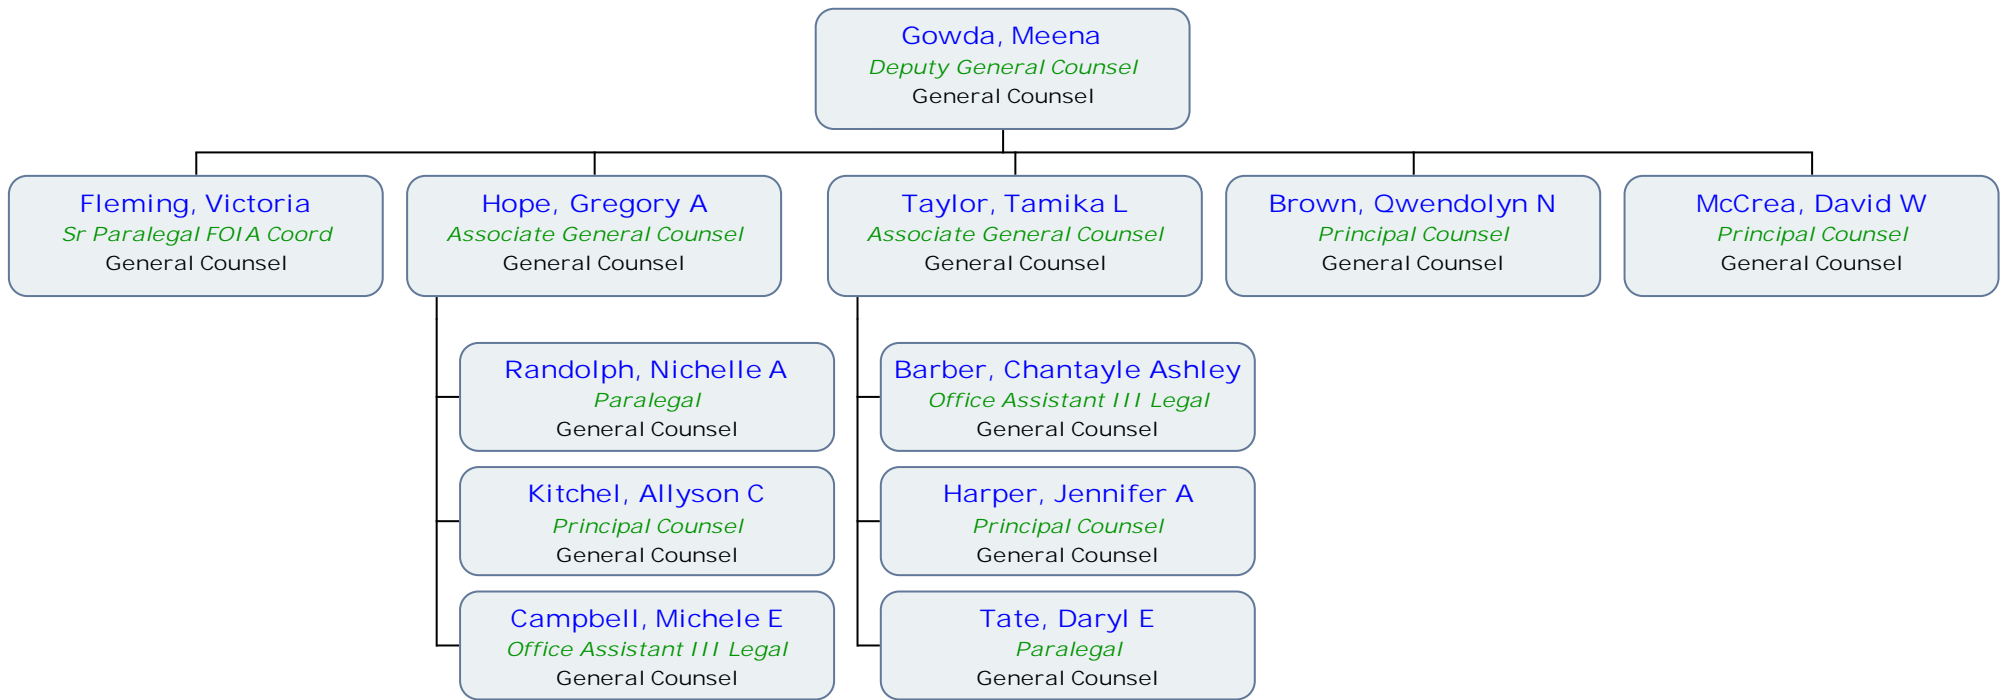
Gowda, Meena
Deputy General Counsel
General Counsel

Fleming, Victoria
Sr Paralegal FOIA Coord
General Counsel

Hope, Gregory A
Associate General Counsel
General Counsel

Taylor, Tamika L
Associate General Counsel
General Counsel

Brown, Qwendolyn N
Principal Counsel
General Counsel

McCrea, David W
Principal Counsel
General Counsel

Randolph, Nichelle A
Paralegal
General Counsel

Kitchel, Allyson C
Principal Counsel
General Counsel

Campbell, Michele E
Office Assistant III Legal
General Counsel

Barber, Chantayle Ashley
Office Assistant III Legal
General Counsel

Harper, Jennifer A
Principal Counsel
General Counsel

Tate, Daryl E
Paralegal
General Counsel